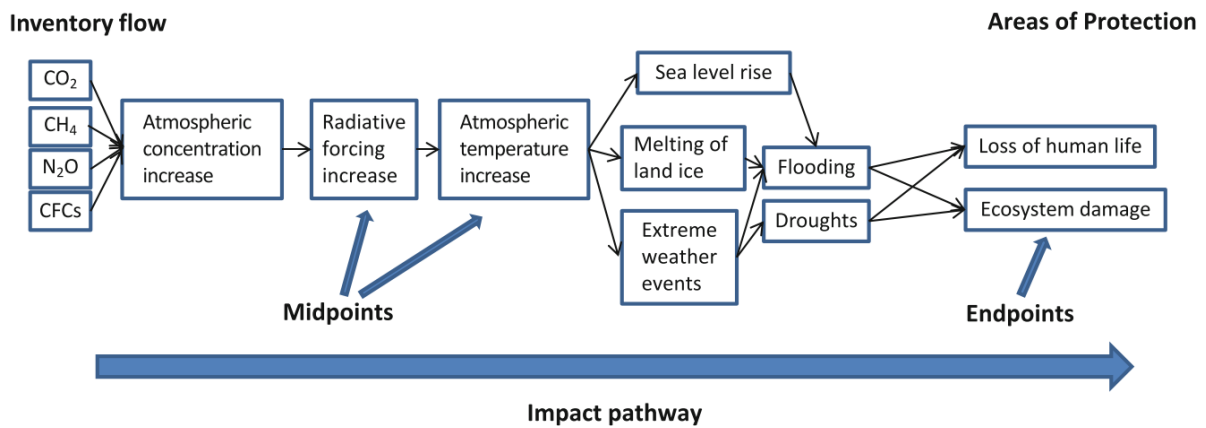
Inventory flow

Areas of Protection

$CO_2$

$CH_4$

$N_2O$

CFCs

Atmospheric concentration increase

Radiative forcing increase

Atmospheric temperature increase

Sea level rise

Melting of land ice

Extreme weather events

Flooding

Droughts

Loss of human life

Ecosystem damage

Midpoints

Endpoints

Impact pathway